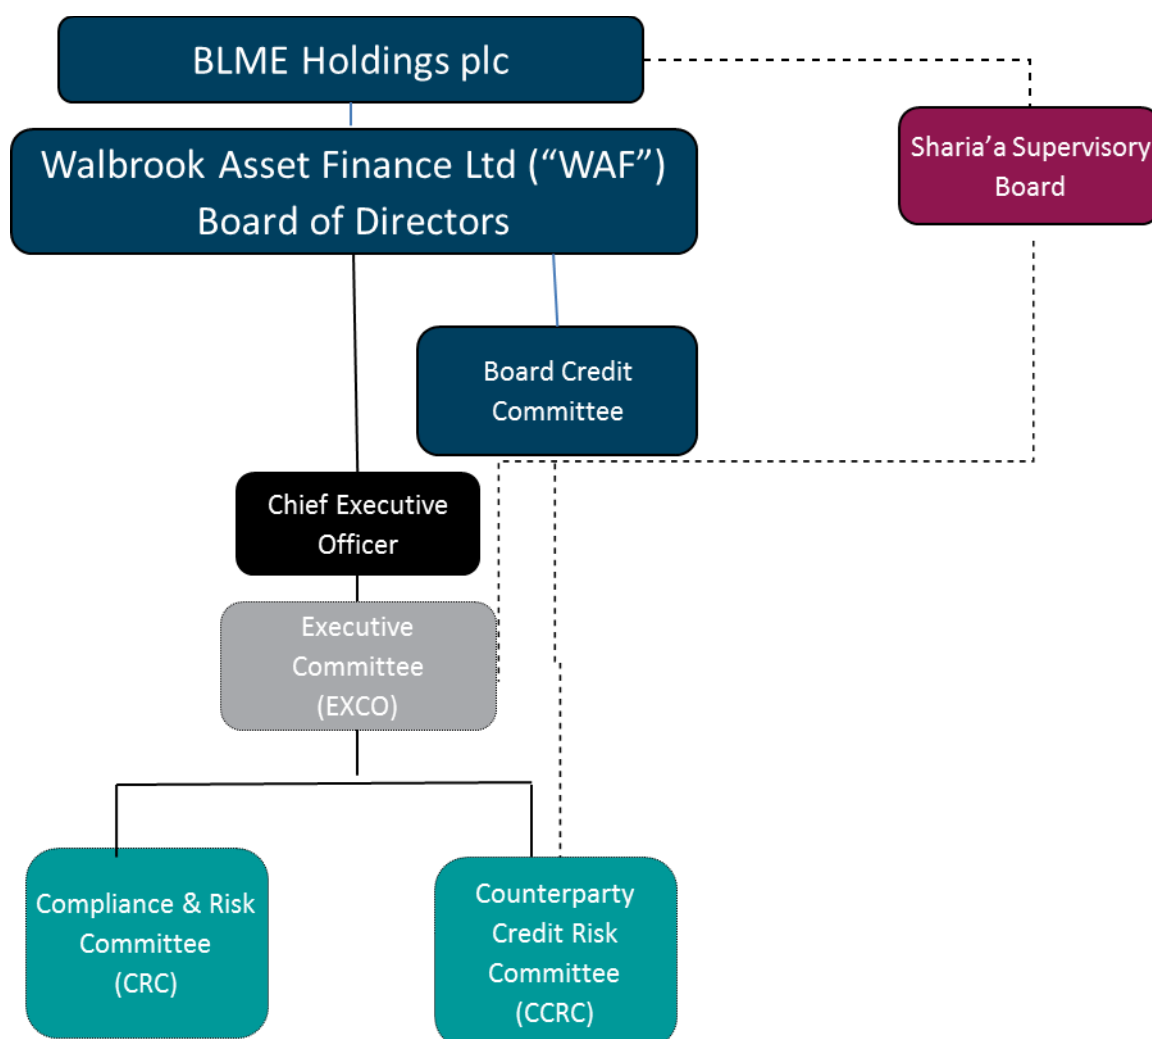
BLME Holdings plc

Walbrook Asset Finance Ltd (“WAF”) Board of Directors

Sharia’a Supervisory Board

Board Credit Committee

Chief Executive Officer

Executive Committee (EXCO)

Compliance & Risk Committee (CRC)

Counterparty Credit Risk Committee (CCRC)